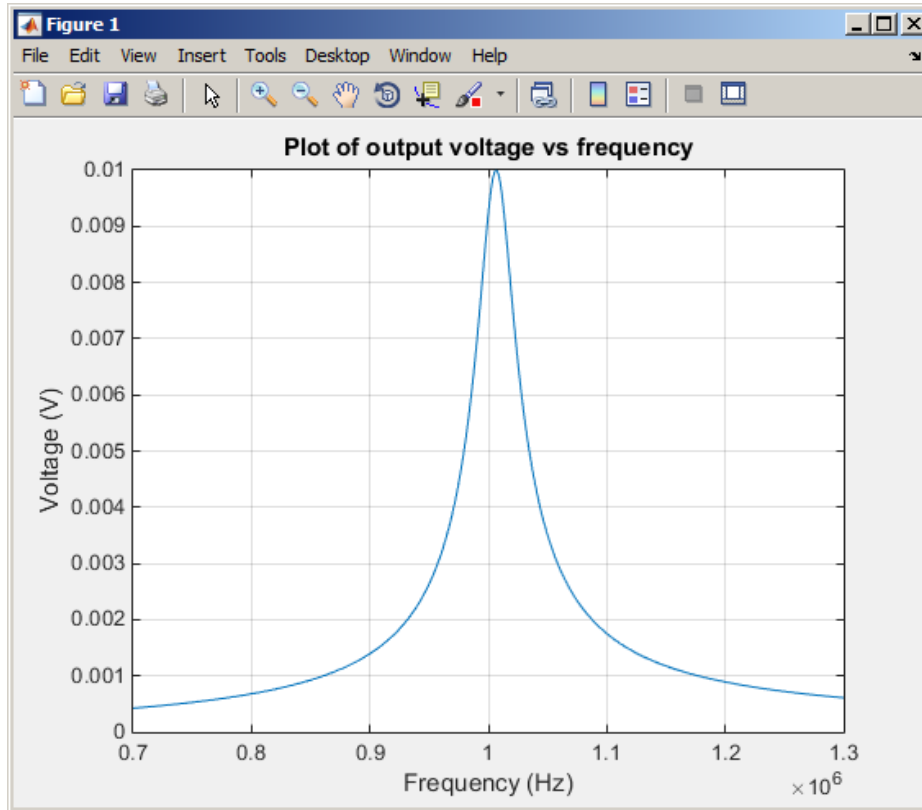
Figure 1

File Edit View Insert Tools Desktop Window Help

Plot of output voltage vs frequency

Voltage (V)

0.01
0.009
0.008
0.007
0.006
0.005
0.004
0.003
0.002
0.001
0

0.7 0.8 0.9 1 1.1 1.2 1.3

Frequency (Hz)

$\times 10^6$